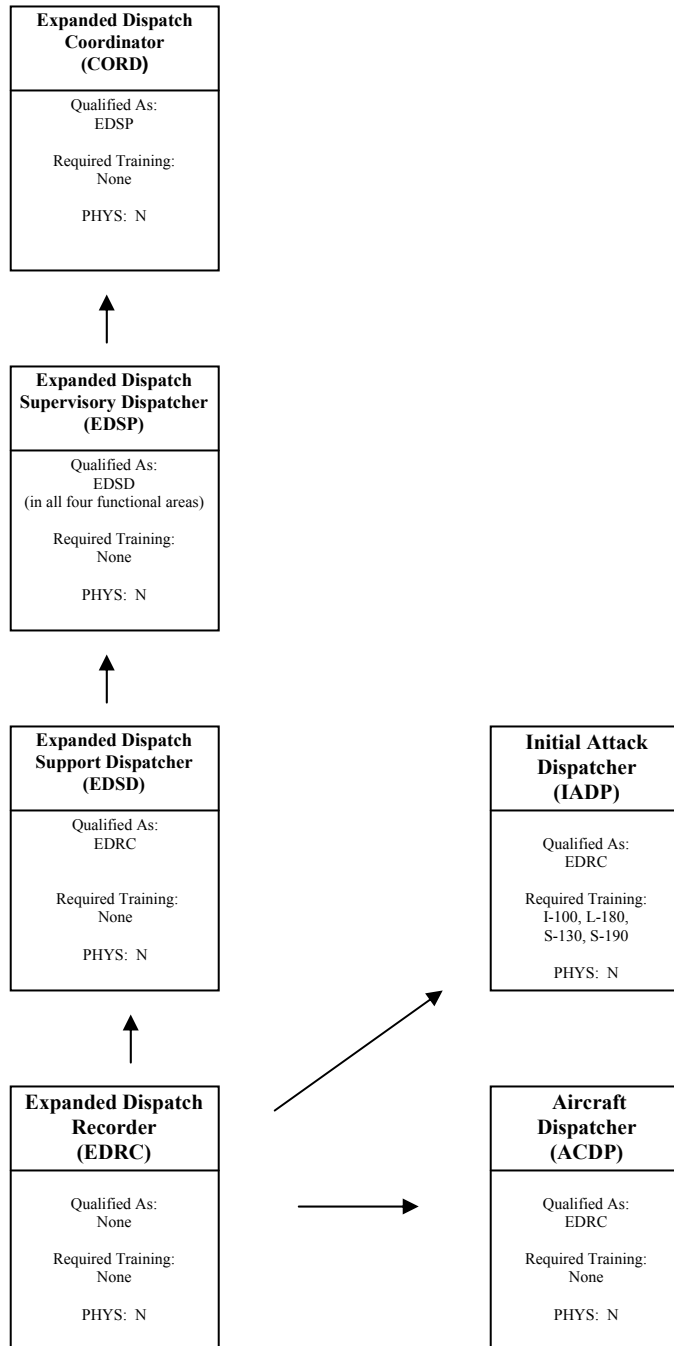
Expanded Dispatch Coordinator (CORD)

Qualified As:
EDSP

Required Training:
None

PHYS: N

Expanded Dispatch Supervisory Dispatcher (EDSP)

Qualified As:
EDSD
(in all four functional areas)

Required Training:
None

PHYS: N

Expanded Dispatch Support Dispatcher (EDSD)

Qualified As:
EDRC

Required Training:
None

PHYS: N

Initial Attack Dispatcher (IADP)

Qualified As:
EDRC

Required Training:
I-100, L-180, S-130, S-190

PHYS: N

Expanded Dispatch Recorder (EDRC)

Qualified As:
None

Required Training:
None

PHYS: N

Aircraft Dispatcher (ACDP)

Qualified As:
EDRC

Required Training:
None

PHYS: N